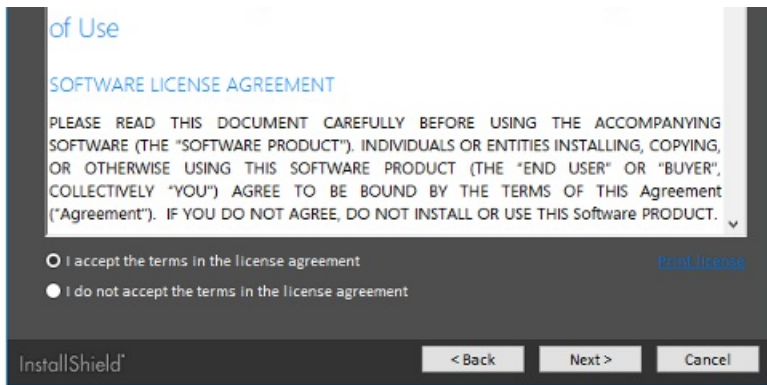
of Use

SOFTWARE LICENSE AGREEMENT

PLEASE READ THIS DOCUMENT CAREFULLY BEFORE USING THE ACCOMPANYING SOFTWARE (THE "SOFTWARE PRODUCT"). INDIVIDUALS OR ENTITIES INSTALLING, COPYING, OR OTHERWISE USING THIS SOFTWARE PRODUCT (THE "END USER" OR "BUYER", COLLECTIVELY "YOU") AGREE TO BE BOUND BY THE TERMS OF THIS Agreement ("Agreement"). IF YOU DO NOT AGREE, DO NOT INSTALL OR USE THIS Software PRODUCT.

I accept the terms in the license agreement

Print license

I do not accept the terms in the license agreement

InstallShield

< Back

Next >

Cancel